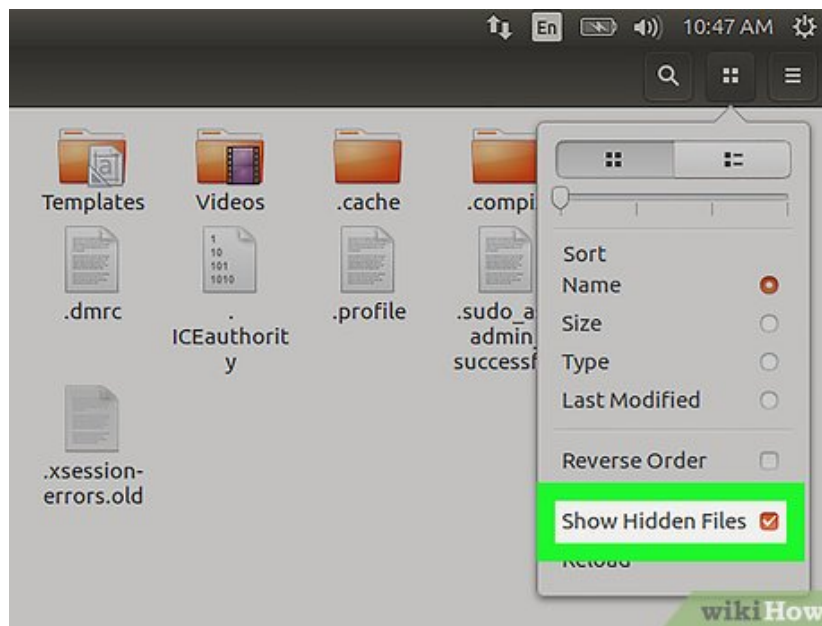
En 10:47 AM

Templates
Videos
.cache
.compi
.dmrc
.ICEauthority
.profile
.sudo_a admin_ successf
.xsession-errors.old

Sort
Name
Size
Type
Last Modified
Reverse Order
Show Hidden Files
Reload

wikiHow